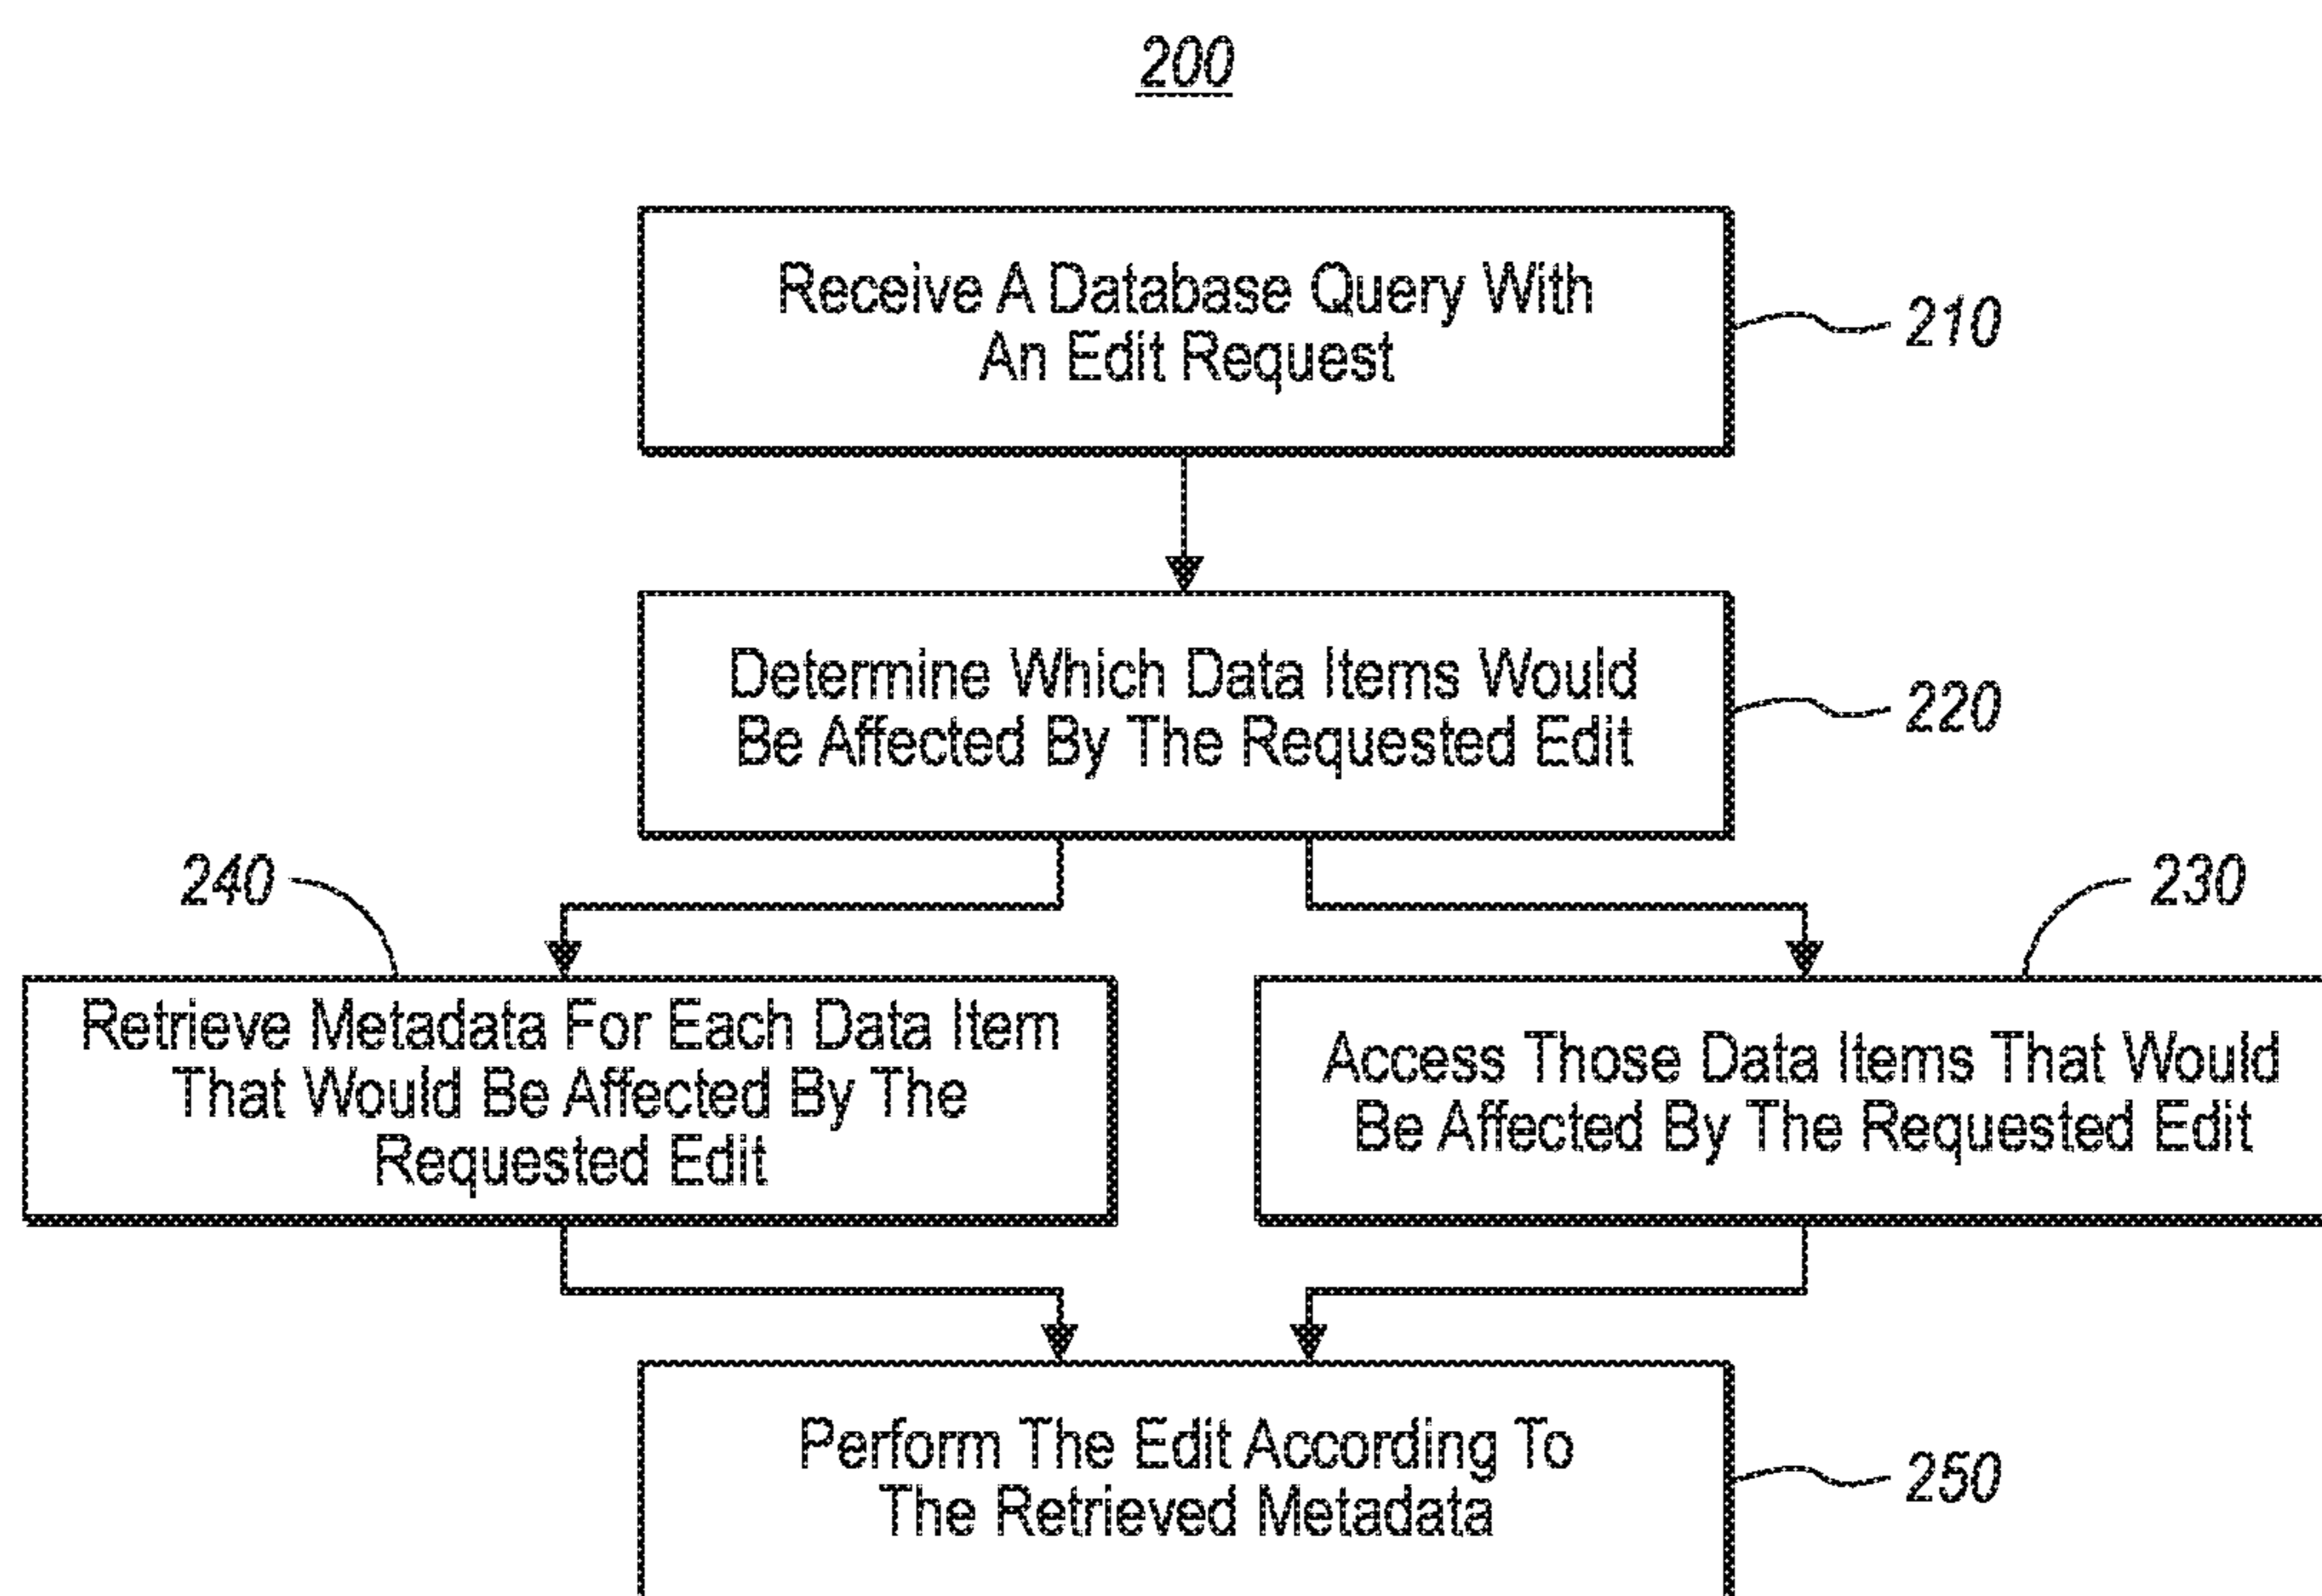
200

Receive A Database Query With An Edit Request

210

Determine Which Data Items Would Be Affected By The Requested Edit

220

240

230

Retrieve Metadata For Each Data Item That Would Be Affected By The Requested Edit

Access Those Data Items That Would Be Affected By The Requested Edit

Perform The Edit According To The Retrieved Metadata

250